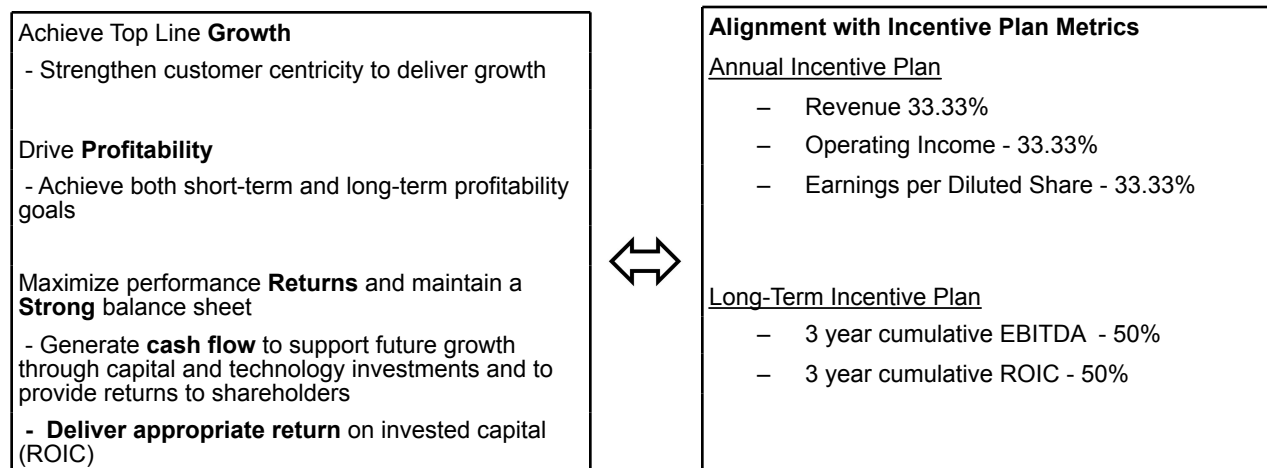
Achieve Top Line **Growth**

- Strengthen customer centricity to deliver growth

Drive **Profitability**

- Achieve both short-term and long-term profitability goals

Maximize performance **Returns** and maintain a **Strong** balance sheet

- Generate **cash flow** to support future growth through capital and technology investments and to provide returns to shareholders

- **Deliver appropriate return** on invested capital (ROIC)

⇔

**Alignment with Incentive Plan Metrics**

Annual Incentive Plan

– Revenue 33.33%

– Operating Income - 33.33%

– Earnings per Diluted Share - 33.33%

Long-Term Incentive Plan

– 3 year cumulative EBITDA - 50%

– 3 year cumulative ROIC - 50%